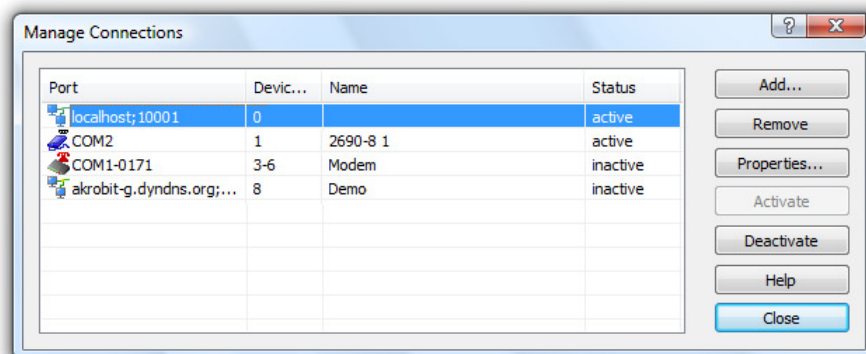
Manage Connections

?

X

| Port | Devic... | Name | Status |
|---|---|---|---|
| localhost;10001 | 0 | | active |
| COM2 | 1 | 2690-8 1 | active |
| COM1-0171 | 3-6 | Modem | inactive |
| akrobit-g.dyndns.org;... | 8 | Demo | inactive |

Add...

Remove

Properties...

Activate

Deactivate

Help

Close